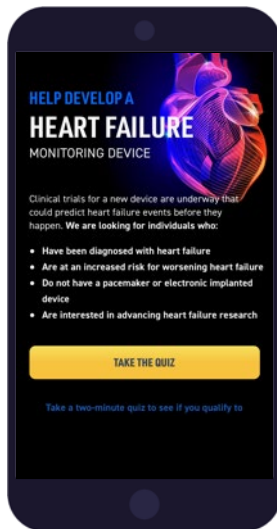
HELP DEVELOP A
HEART FAILURE
MONITORING DEVICE

Clinical trials for a new device are underway that could predict heart failure events before they happen. **We are looking for individuals who:**

- Have been diagnosed with heart failure
- Are at an increased risk for worsening heart failure
- Do not have a pacemaker or electronic implanted device
- Are interested in advancing heart failure research

TAKE THE QUIZ

Take a two-minute quiz to see if you qualify to